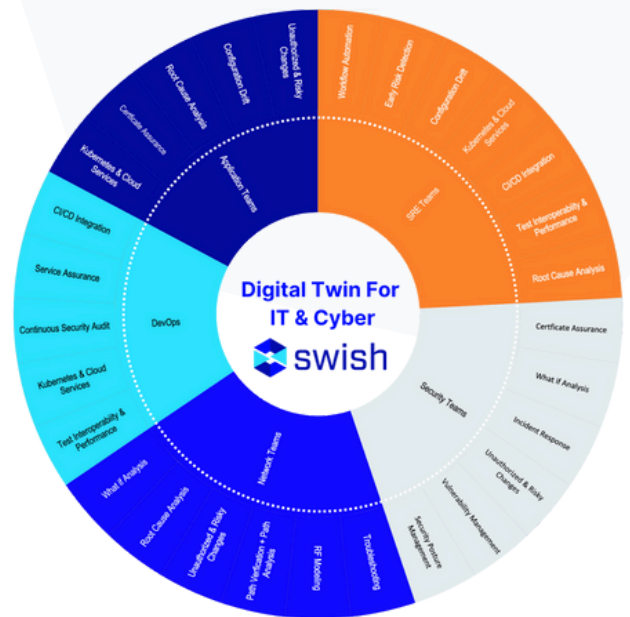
Digital Twin For IT & Cyber

swish

Application Teams

Kubernetes & Cloud Services

Certificate Assurance

Root Cause Analysis

Configuration Drift

Unauthorized & Risky Changes

SRE Teams

Workflow Automation

Early Risk Detection

Configuration Drift

Kubernetes & Cloud Services

CI/CD Integration

Test Interoperability & Performance

Root Cause Analysis

Security Teams

Certficate Assurance

What if Analysis

Incident Response

Unauthorized & Risky Changes

Vulnerability Management

Security Posture Management

Network Teams

What If Analysis

Root Cause Analysis

Unauthorized & Risky Changes

Path Verification + Path Analysis

RF Modeling

Troubleshooting

DevOps

CI/CD Integration

Service Assurance

Continuous Security Audit

Kubernetes & Cloud Services

Test Interoperability & Performance